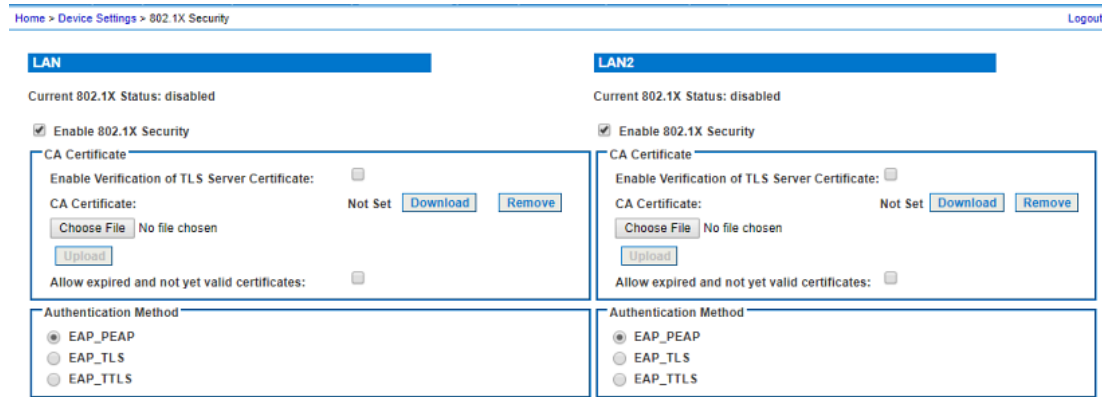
Home > Device Settings > 802.1X Security

Logout

LAN

Current 802.1X Status: disabled

Enable 802.1X Security

CA Certificate

Enable Verification of TLS Server Certificate:

CA Certificate: Not Set Download Remove

Choose File No file chosen

Upload

Allow expired and not yet valid certificates:

Authentication Method

EAP_PEAP

EAP_TLS

EAP_TTLS

LAN2

Current 802.1X Status: disabled

Enable 802.1X Security

CA Certificate

Enable Verification of TLS Server Certificate:

CA Certificate: Not Set Download Remove

Choose File No file chosen

Upload

Allow expired and not yet valid certificates:

Authentication Method

EAP_PEAP

EAP_TLS

EAP_TTLS